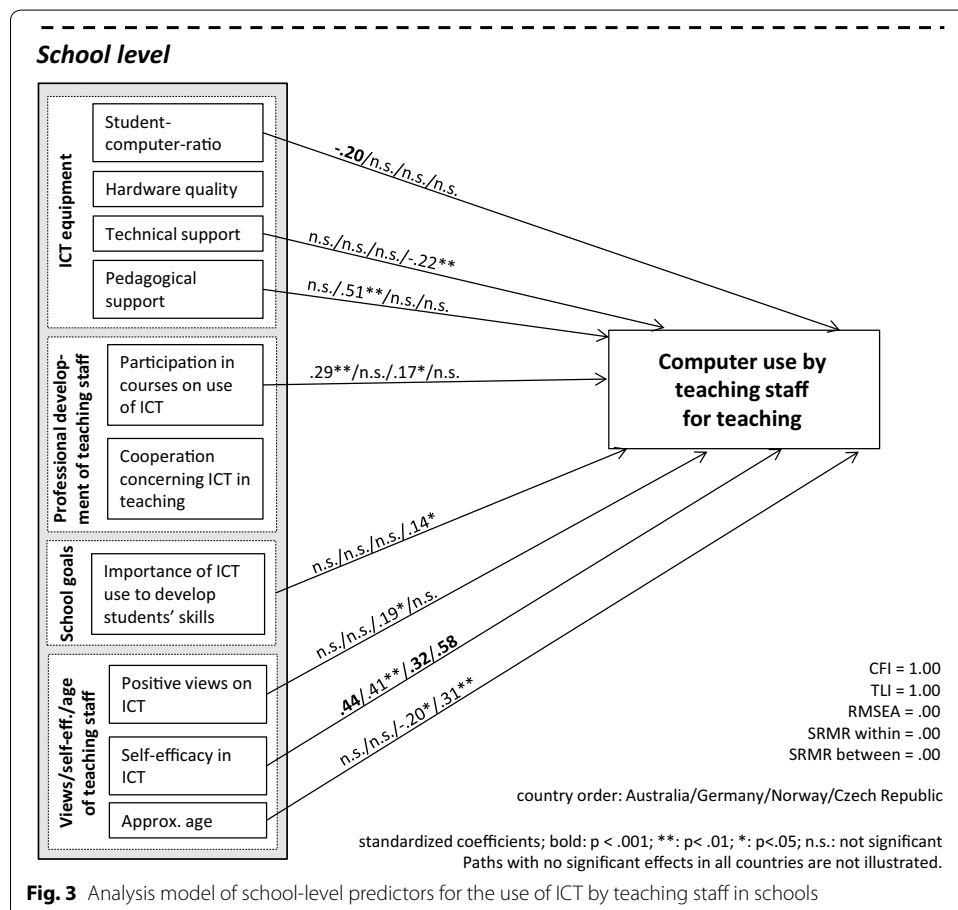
School level

ICT equipment

Student-computer-ratio

Hardware quality

Technical support

Pedagogical support

Professional development of teaching staff

Participation in courses on use of ICT

Cooperation concerning ICT in teaching

School goals

Importance of ICT use to develop students' skills

Views/self-eff./age of teaching staff

Positive views on ICT

Self-efficacy in ICT

Approx. age

-.20/n.s./n.s./n.s.

n.s./n.s./n.s./-.22**

n.s./.51**/n.s./n.s.

.29**/n.s./.17*/n.s.

n.s./n.s./n.s./.14*

n.s./n.s./.19*/n.s.

.44/.41**/.32/.58

n.s./n.s./-.20*/.31**

Computer use by teaching staff for teaching

CFI = 1.00
TLI = 1.00
RMSEA = .00
SRMR within = .00
SRMR between = .00

country order: Australia/Germany/Norway/Czech Republic

standardized coefficients; bold: p < .001; **: p< .01; *: p<.05; n.s.: not significant
Paths with no significant effects in all countries are not illustrated.

Fig. 3 Analysis model of school-level predictors for the use of ICT by teaching staff in schools